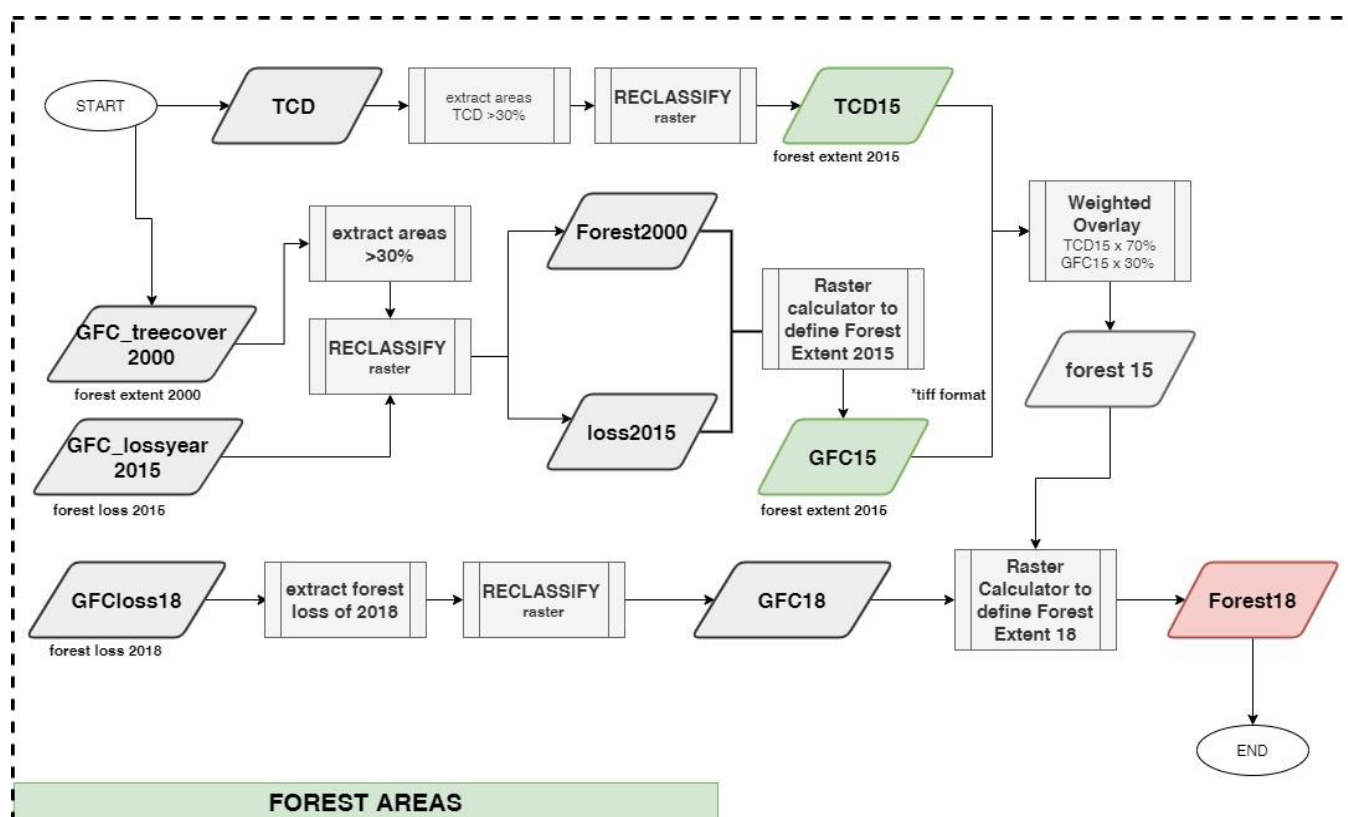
START

TCD

extract areas TCD >30%

RECLASSIFY raster

TCD15

forest extent 2015

extract areas >30%

Forest2000

Weighted Overlay TCD15 x 70% GFC15 x 30%

GFC_treecover 2000

forest extent 2000

RECLASSIFY raster

Raster calculator to define Forest Extent 2015

forest 15

*tiff format

GFC_lossyear 2015

loss2015

GFC15

forest loss 2015

forest extent 2015

GFCloss18

extract forest loss of 2018

RECLASSIFY raster

GFC18

Raster Calculator to define Forest Extent 18

Forest18

forest loss 2018

END

FOREST AREAS